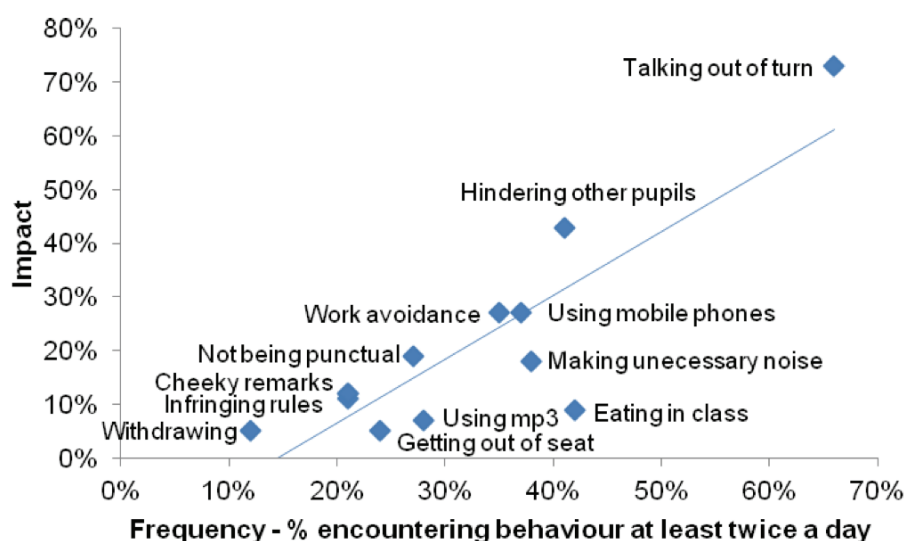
80%
70%
60%
50%
40%
30%
20%
10%
0%

Impact

Talking out of turn
Hindering other pupils
Work avoidance
Using mobile phones
Not being punctual
Making unecessary noise
Cheeky remarks
Infringing rules
Using mp3
Eating in class
Withdrawing
Getting out of seat

0%
10%
20%
30%
40%
50%
60%
70%

Frequency - % encountering behaviour at least twice a day